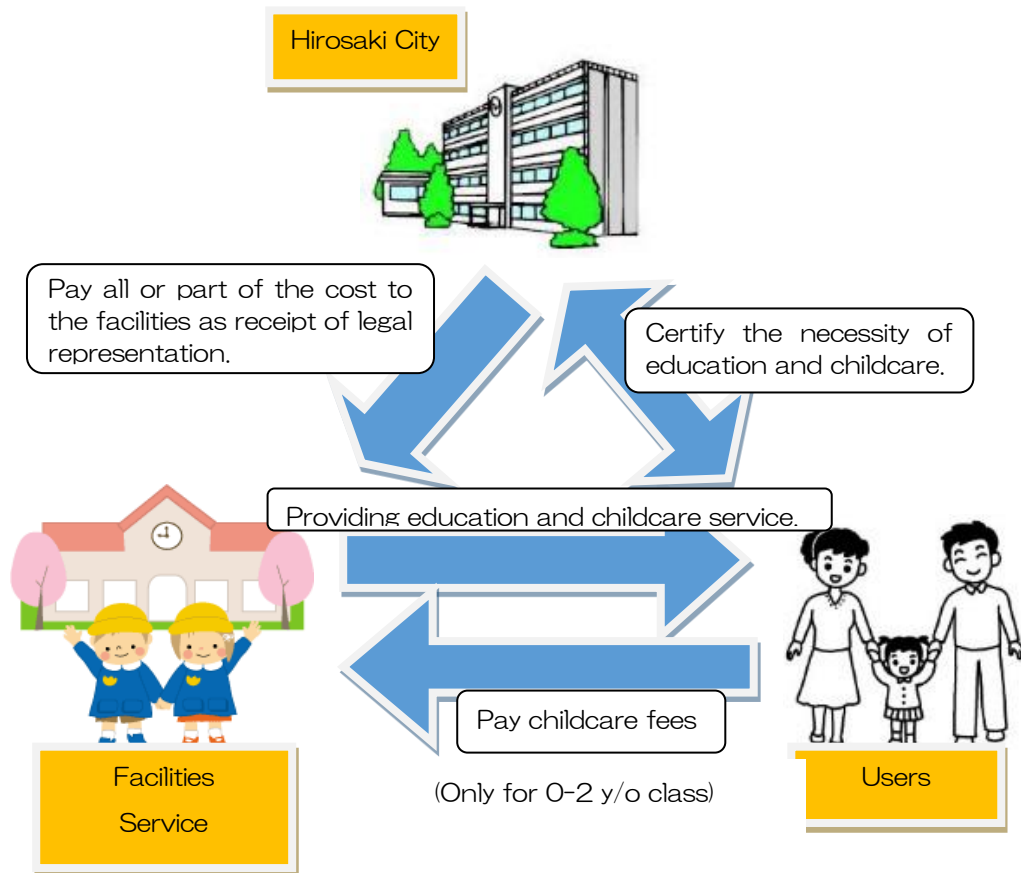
Hirosaki City

Pay all or part of the cost to the facilities as receipt of legal representation.

Certify the necessity of education and childcare.

Providing education and childcare service.

Pay childcare fees

(Only for 0-2 y/o class)

Facilities
Service

Users